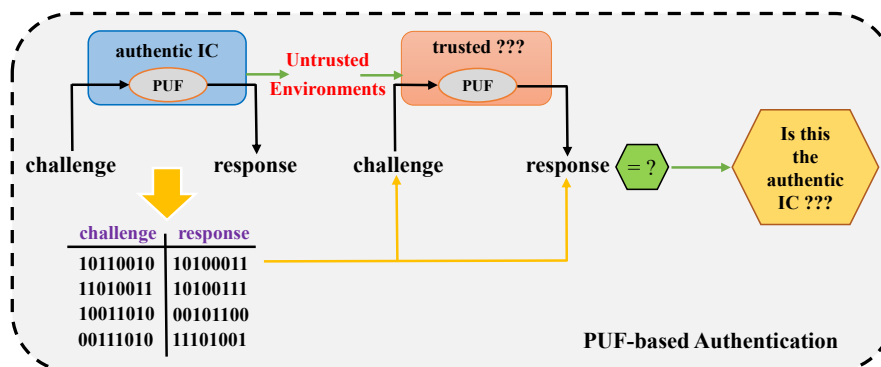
authentic IC

PUF

Untrusted Environments

trusted ???

PUF

challenge

response

challenge

response

= ?

Is this the authentic IC ???

| challenge | response |
|---|---|
| 10110010 | 10100011 |
| 11010011 | 10100111 |
| 10011010 | 00101100 |
| 00111010 | 11101001 |

PUF-based Authentication